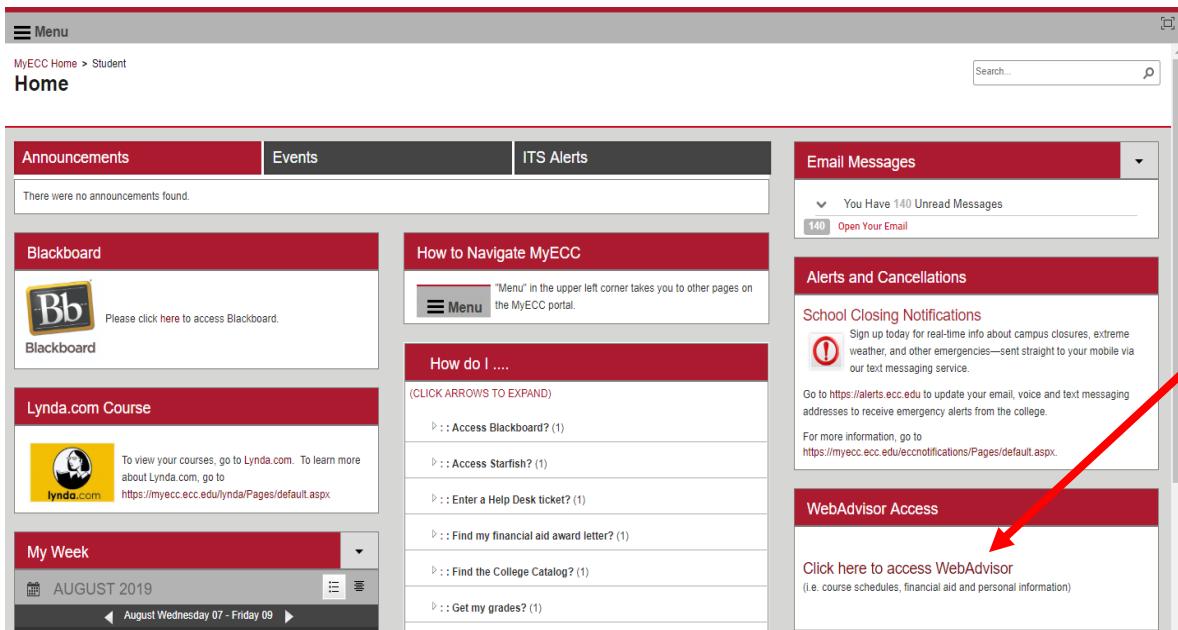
Menu

MyECC Home > Student
Home

Search...

Announcements
Events
ITS Alerts

There were no announcements found.

Blackboard

Bb
Blackboard

Please click here to access Blackboard.

Lynda.com Course

lynda.com

To view your courses, go to Lynda.com. To learn more about Lynda.com, go to https://myecc.ecc.edu/lynda/Pages/default.aspx

My Week

AUGUST 2019

August Wednesday 07 - Friday 09

How to Navigate MyECC

Menu

"Menu" in the upper left corner takes you to other pages on the MyECC portal.

How do I ....

(CLICK ARROWS TO EXPAND)

: : Access Blackboard? (1)

: : Access Starfish? (1)

: : Enter a Help Desk ticket? (1)

: : Find my financial aid award letter? (1)

: : Find the College Catalog? (1)

: : Get my grades? (1)

Email Messages

You Have 140 Unread Messages

140 Open Your Email

Alerts and Cancellations

School Closing Notifications

Sign up today for real-time info about campus closures, extreme weather, and other emergencies—sent straight to your mobile via our text messaging service.

Go to https://alerts.ecc.edu to update your email, voice and text messaging addresses to receive emergency alerts from the college.

For more information, go to https://myecc.ecc.edu/eccnotifications/Pages/default.aspx.

WebAdvisor Access

Click here to access WebAdvisor
(i.e. course schedules, financial aid and personal information)